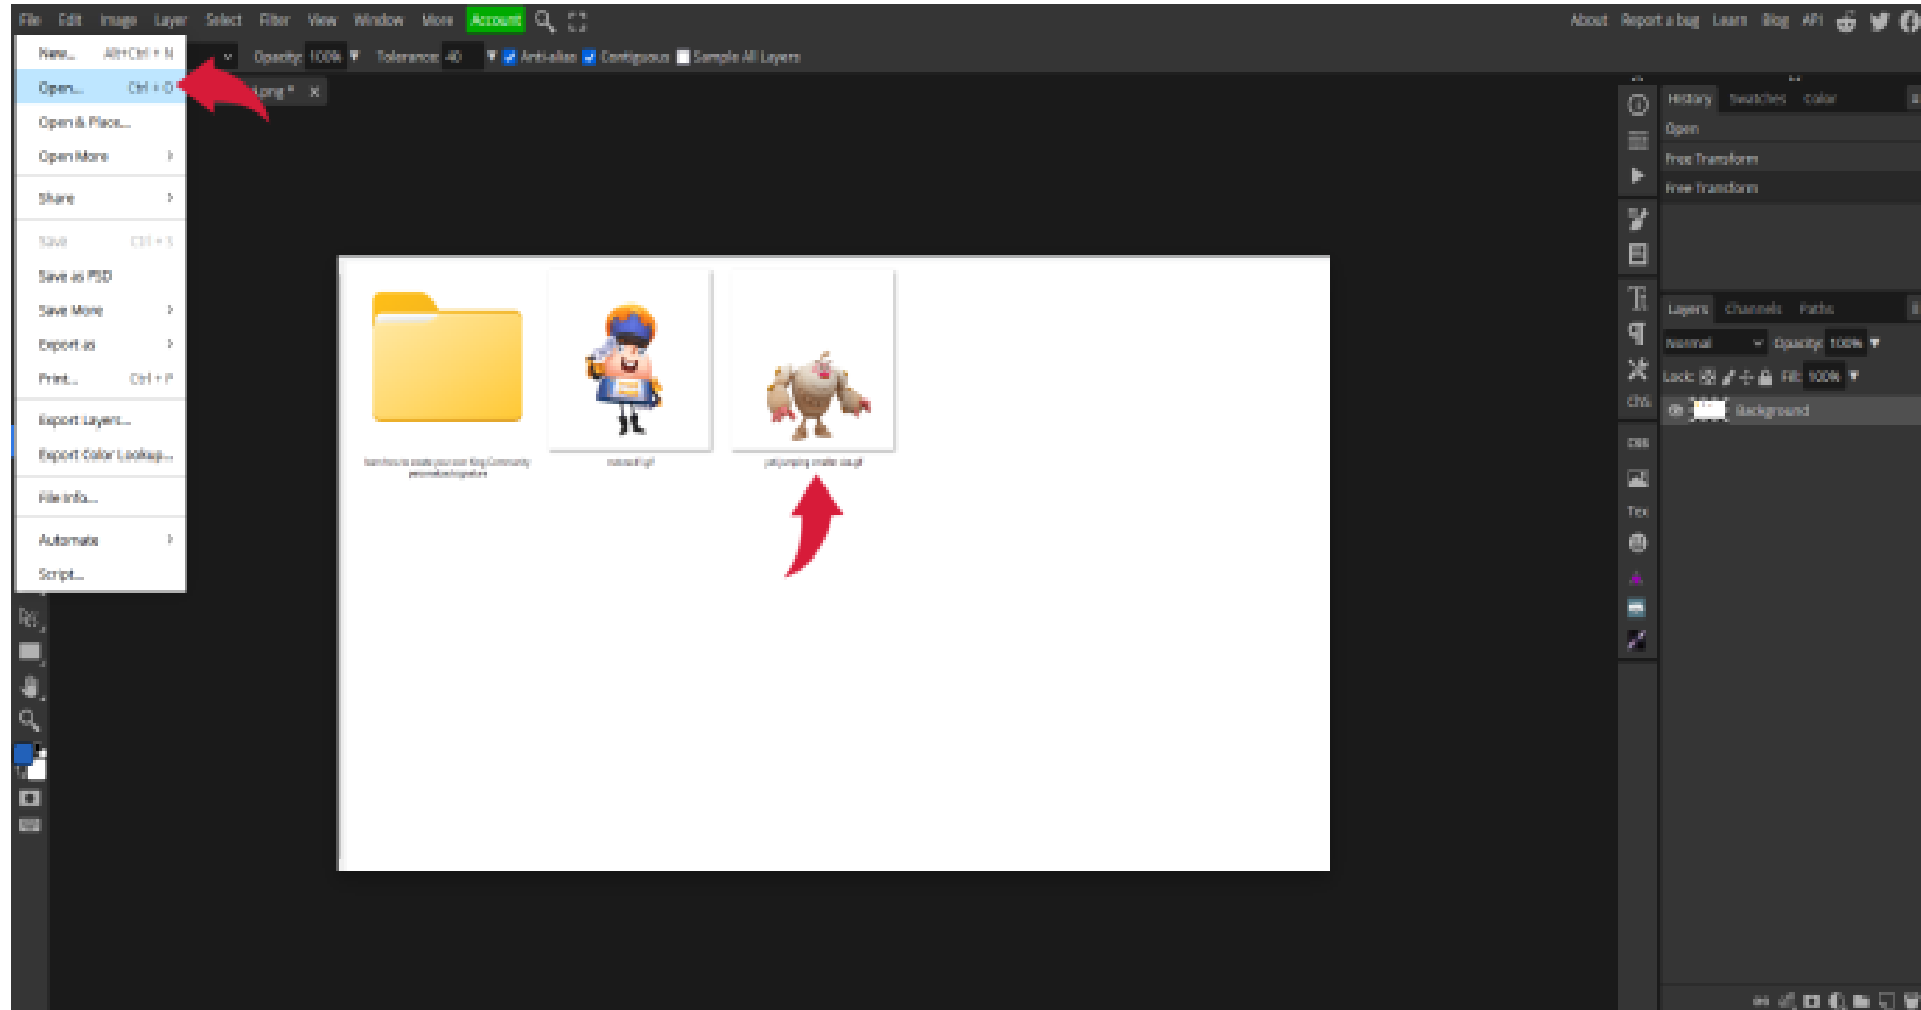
File Edit Image Layer Select Filter View Window More Account

About Report a bug Learn Blog API

New... Alt+Ctrl + N
Open... Ctrl + O
Open & Place...
Open More
Share
Save Ctrl + S
Save as PSD
Save More
Export as
Print... Ctrl + P
Export Layers...
Export Color Lookup...
File Info...
Automate
Script...

Opacity: 100% Tolerance: 40 Anti-alias Contiguous Sample All Layers

.png * ×

History Swatches Color
Open
Free Transform
Free Transform

Layers Channels Paths
Normal Opacity: 100%
Lock: Fill: 100%
Background

CSS
Tex

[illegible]
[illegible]
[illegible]